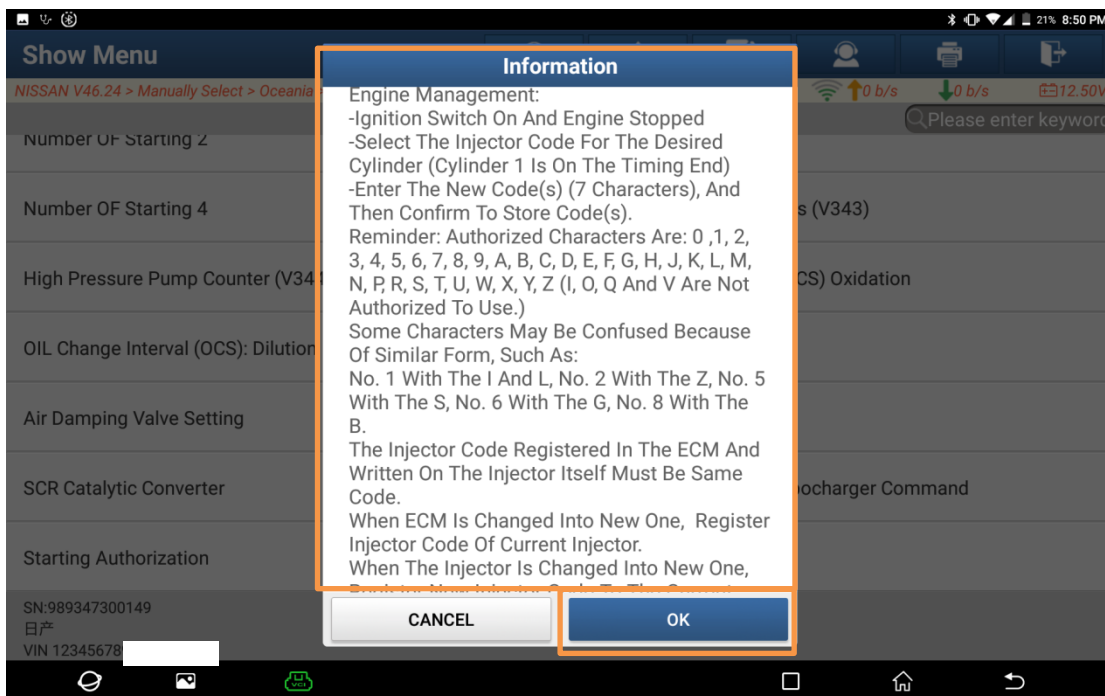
21% 8:50 PM

Show Menu

NISSAN V46.24 > Manually Select > Oceania

0 b/s
0 b/s
12.50V

Please enter keyword

Number OF Starting 2

Number OF Starting 4

s (V343)

High Pressure Pump Counter (V34

CS) Oxidation

OIL Change Interval (OCS): Dilution

Air Damping Valve Setting

SCR Catalytic Converter

ocharger Command

Starting Authorization

Information

Engine Management:
-Ignition Switch On And Engine Stopped
-Select The Injector Code For The Desired Cylinder (Cylinder 1 Is On The Timing End)
-Enter The New Code(s) (7 Characters), And Then Confirm To Store Code(s).
Reminder: Authorized Characters Are: 0 ,1, 2, 3, 4, 5, 6, 7, 8, 9, A, B, C, D, E, F, G, H, J, K, L, M, N, P, R, S, T, U, W, X, Y, Z (I, O, Q And V Are Not Authorized To Use.)
Some Characters May Be Confused Because Of Similar Form, Such As:
No. 1 With The I And L, No. 2 With The Z, No. 5 With The S, No. 6 With The G, No. 8 With The B.
The Injector Code Registered In The ECM And Written On The Injector Itself Must Be Same Code.
When ECM Is Changed Into New One, Register Injector Code Of Current Injector.
When The Injector Is Changed Into New One, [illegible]

CANCEL

OK

SN:989347300149
日产
VIN 12345678